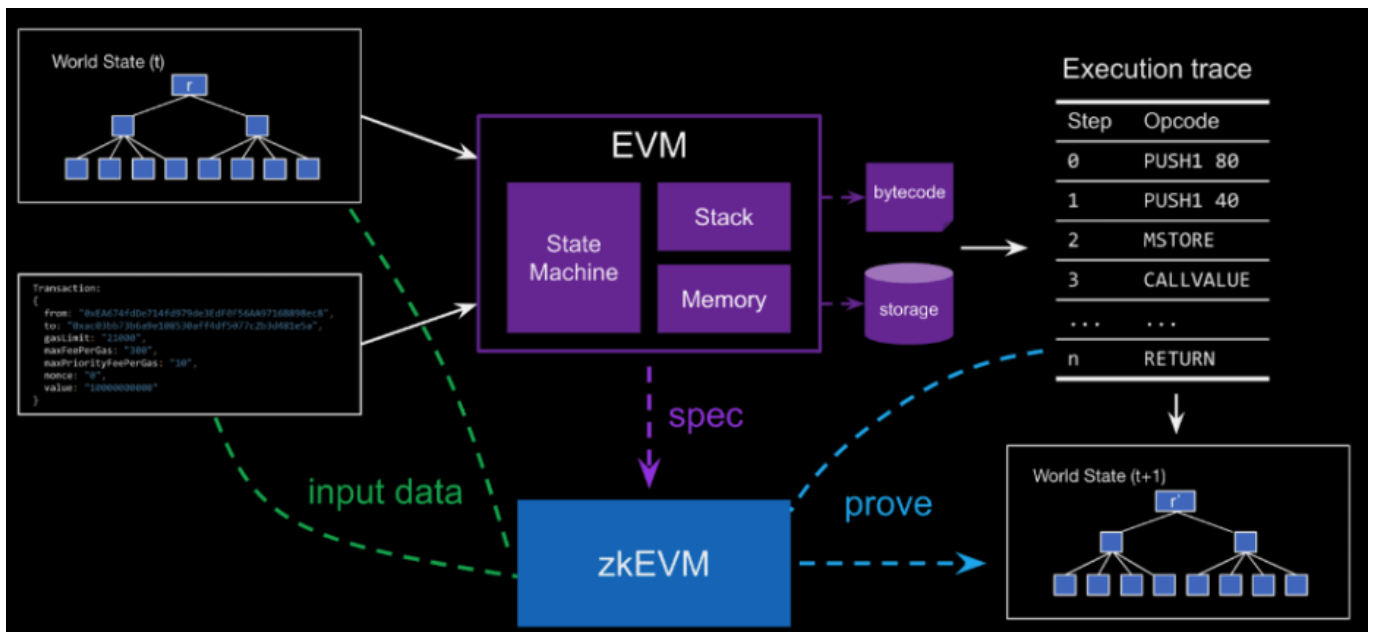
World State (t)

r

Transaction:
{
from: "0xEA674fdDe714fd979de3EdF0F56AA9716B898ec8",
to: "0xac03bb73b6a9e108530aff4df5077c2b3d481e5a",
gasLimit: "21000",
maxFeePerGas: "300",
maxPriorityFeePerGas: "10",
nonce: "0",
value: "10000000000"
}

EVM

State Machine

Stack

Memory

bytecode

storage

Execution trace

| Step | Opcode |
|---|---|
| 0 | PUSH1 80 |
| 1 | PUSH1 40 |
| 2 | MSTORE |
| 3 | CALLVALUE |
| ... | ... |
| n | RETURN |

spec

input data

prove

zkEVM

World State (t+1)

r'